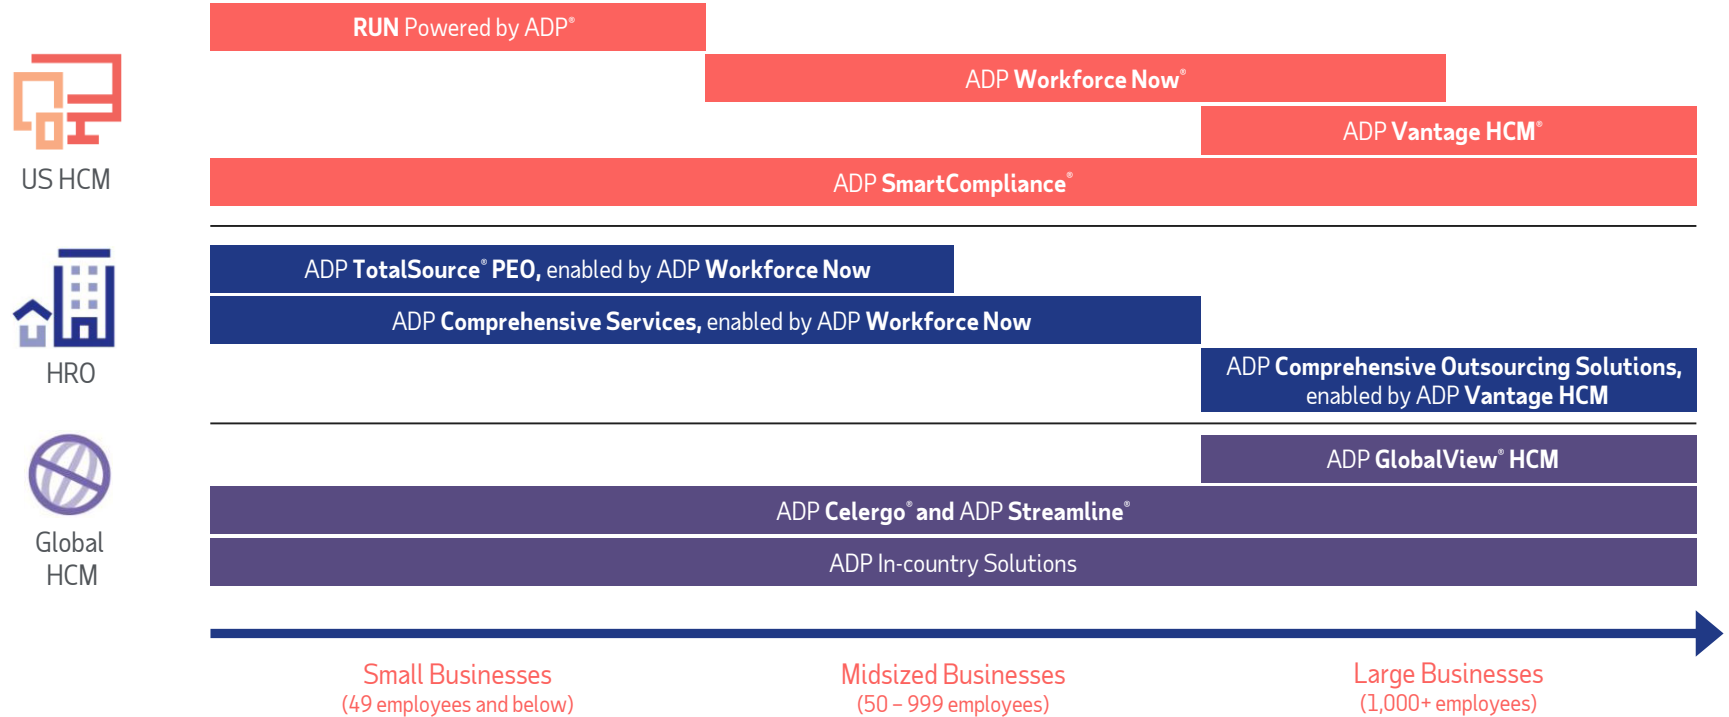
US HCM

RUN Powered by ADP®

ADP Workforce Now®

ADP Vantage HCM®

ADP SmartCompliance®

HRO

ADP TotalSource® PEO, enabled by ADP Workforce Now

ADP Comprehensive Services, enabled by ADP Workforce Now

ADP Comprehensive Outsourcing Solutions, enabled by ADP Vantage HCM

Global HCM

ADP GlobalView® HCM

ADP Celergo® and ADP Streamline®

ADP In-country Solutions

Small Businesses
(49 employees and below)

Midsized Businesses
(50 – 999 employees)

Large Businesses
(1,000+ employees)